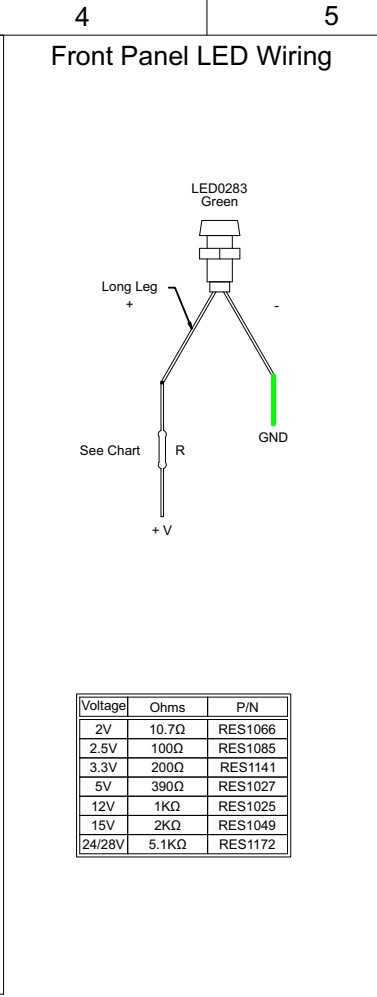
4

5

Front Panel LED Wiring

LED0283
Green

Long Leg
+

-

GND

See Chart

R

+ V

| Voltage | Ohms | P/N |
|---|---|---|
| 2V | 10.7Ω | RES1066 |
| 2.5V | 100Ω | RES1085 |
| 3.3V | 200Ω | RES1141 |
| 5V | 390Ω | RES1027 |
| 12V | 1KΩ | RES1025 |
| 15V | 2KΩ | RES1049 |
| 24/28V | 5.1KΩ | RES1172 |